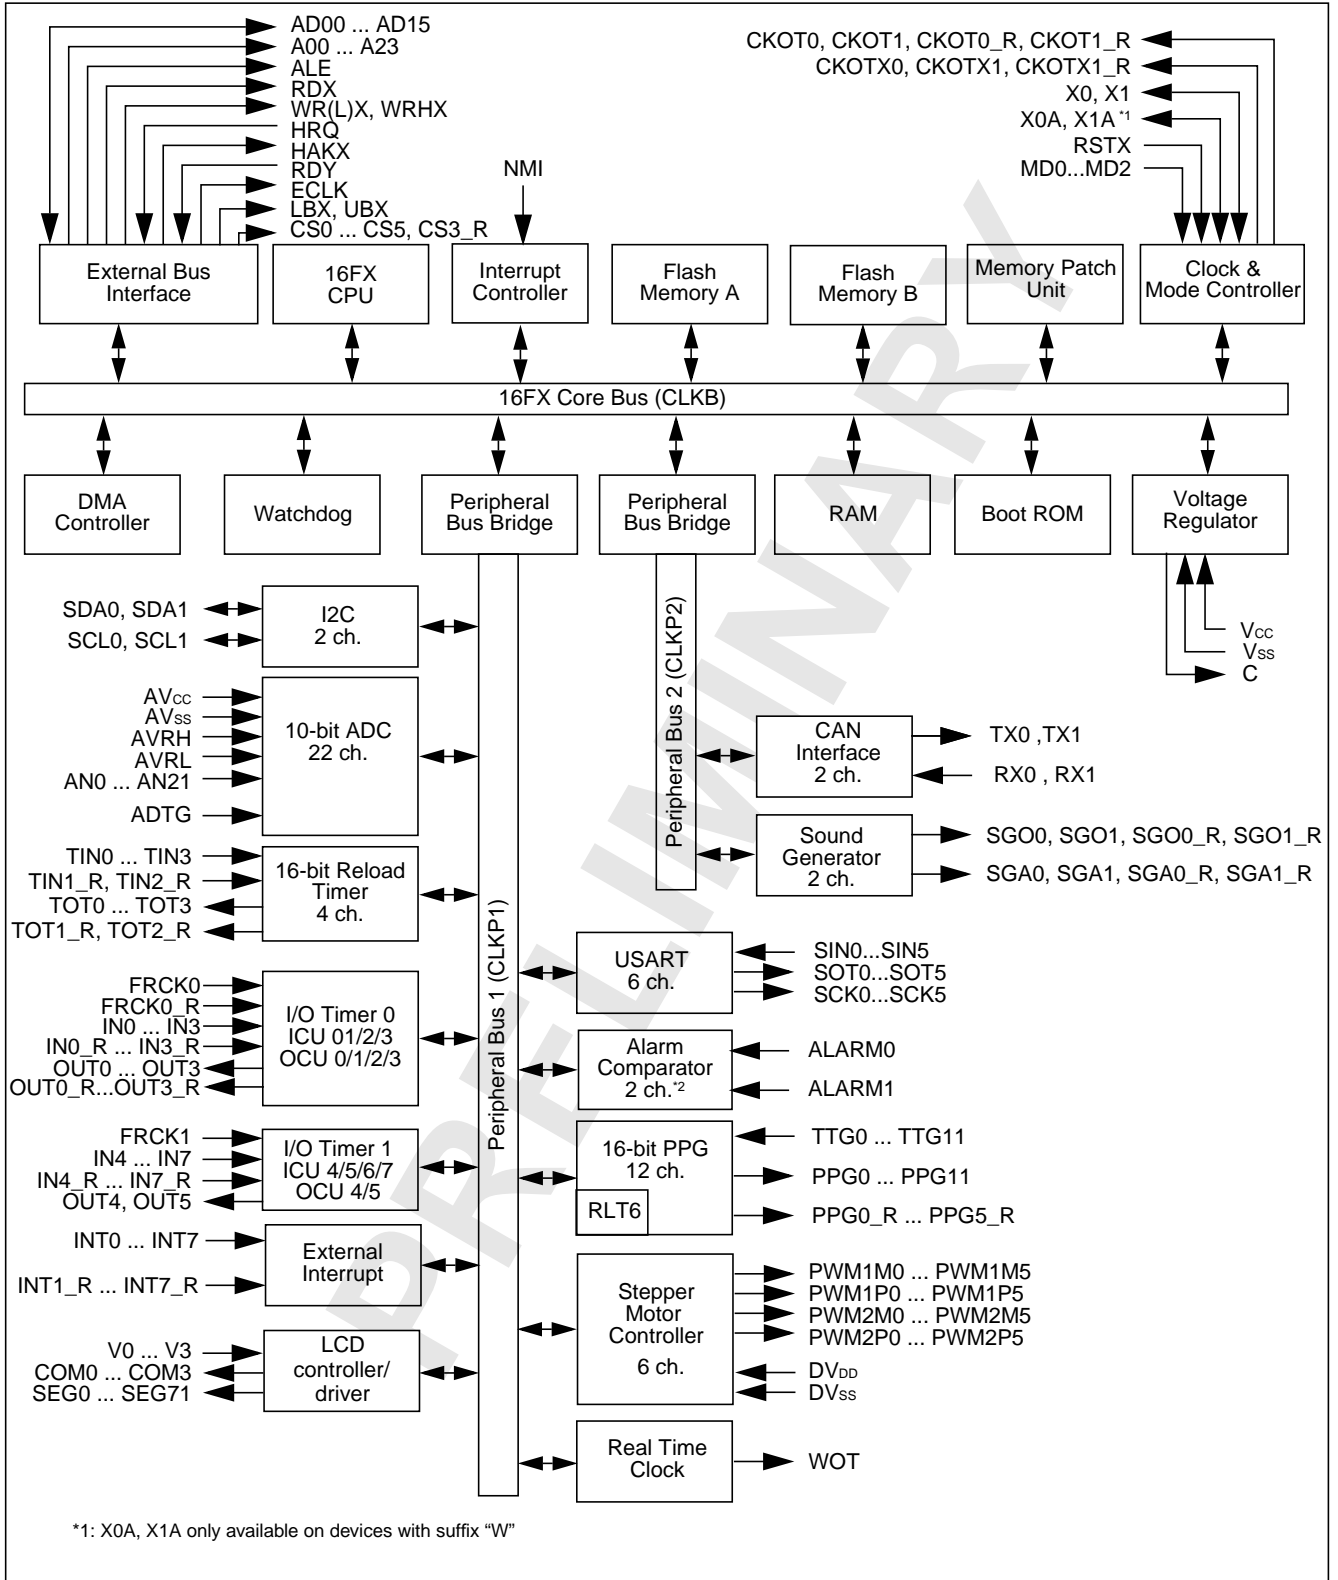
AD00 ... AD15
A00 ... A23
ALE
RDX
WR(L)X, WRHX
HRQ
HAKX
RDY
ECLK
LBX, UBX
CS0 ... CS5, CS3_R

NMI

CKOT0, CKOT1, CKOT0_R, CKOT1_R
CKOTX0, CKOTX1, CKOTX1_R
X0, X1
X0A, X1A $^{*1}$
RSTX
MD0...MD2

External Bus Interface
16FX CPU
Interrupt Controller
Flash Memory A
Flash Memory B
Memory Patch Unit
Clock & Mode Controller

16FX Core Bus (CLKB)

DMA Controller
Watchdog
Peripheral Bus Bridge
Peripheral Bus Bridge
RAM
Boot ROM
Voltage Regulator

$V_{CC}$
$V_{SS}$
C

Peripheral Bus 2 (CLKP2)
Peripheral Bus 1 (CLKP1)

SDA0, SDA1
SCL0, SCL1
I2C
2 ch.

$AV_{CC}$
$AV_{SS}$
AVRH
AVRL
AN0 ... AN21
ADTG
10-bit ADC
22 ch.

TIN0 ... TIN3
TIN1_R, TIN2_R
TOT0 ... TOT3
TOT1_R, TOT2_R
16-bit Reload Timer
4 ch.

FRCK0
FRCK0_R
IN0 ... IN3
IN0_R ... IN3_R
OUT0 ... OUT3
OUT0_R...OUT3_R
I/O Timer 0
ICU 01/2/3
OCU 0/1/2/3

FRCK1
IN4 ... IN7
IN4_R ... IN7_R
OUT4, OUT5
I/O Timer 1
ICU 4/5/6/7
OCU 4/5

INT0 ... INT7
INT1_R ... INT7_R
External Interrupt

V0 ... V3
COM0 ... COM3
SEG0 ... SEG71
LCD controller/ driver

CAN Interface
2 ch.
TX0 ,TX1
RX0 , RX1

Sound Generator
2 ch.
SGO0, SGO1, SGO0_R, SGO1_R
SGA0, SGA1, SGA0_R, SGA1_R

USART
6 ch.
SIN0...SIN5
SOT0...SOT5
SCK0...SCK5

Alarm Comparator
2 ch. $^{*2}$
ALARM0
ALARM1

16-bit PPG
12 ch.
RLT6
TTG0 ... TTG11
PPG0 ... PPG11
PPG0_R ... PPG5_R

Stepper Motor Controller
6 ch.
PWM1M0 ... PWM1M5
PWM1P0 ... PWM1P5
PWM2M0 ... PWM2M5
PWM2P0 ... PWM2P5
$DV_{DD}$
$DV_{SS}$

Real Time Clock
WOT

PRELIMINARY

*1: X0A, X1A only available on devices with suffix “W”